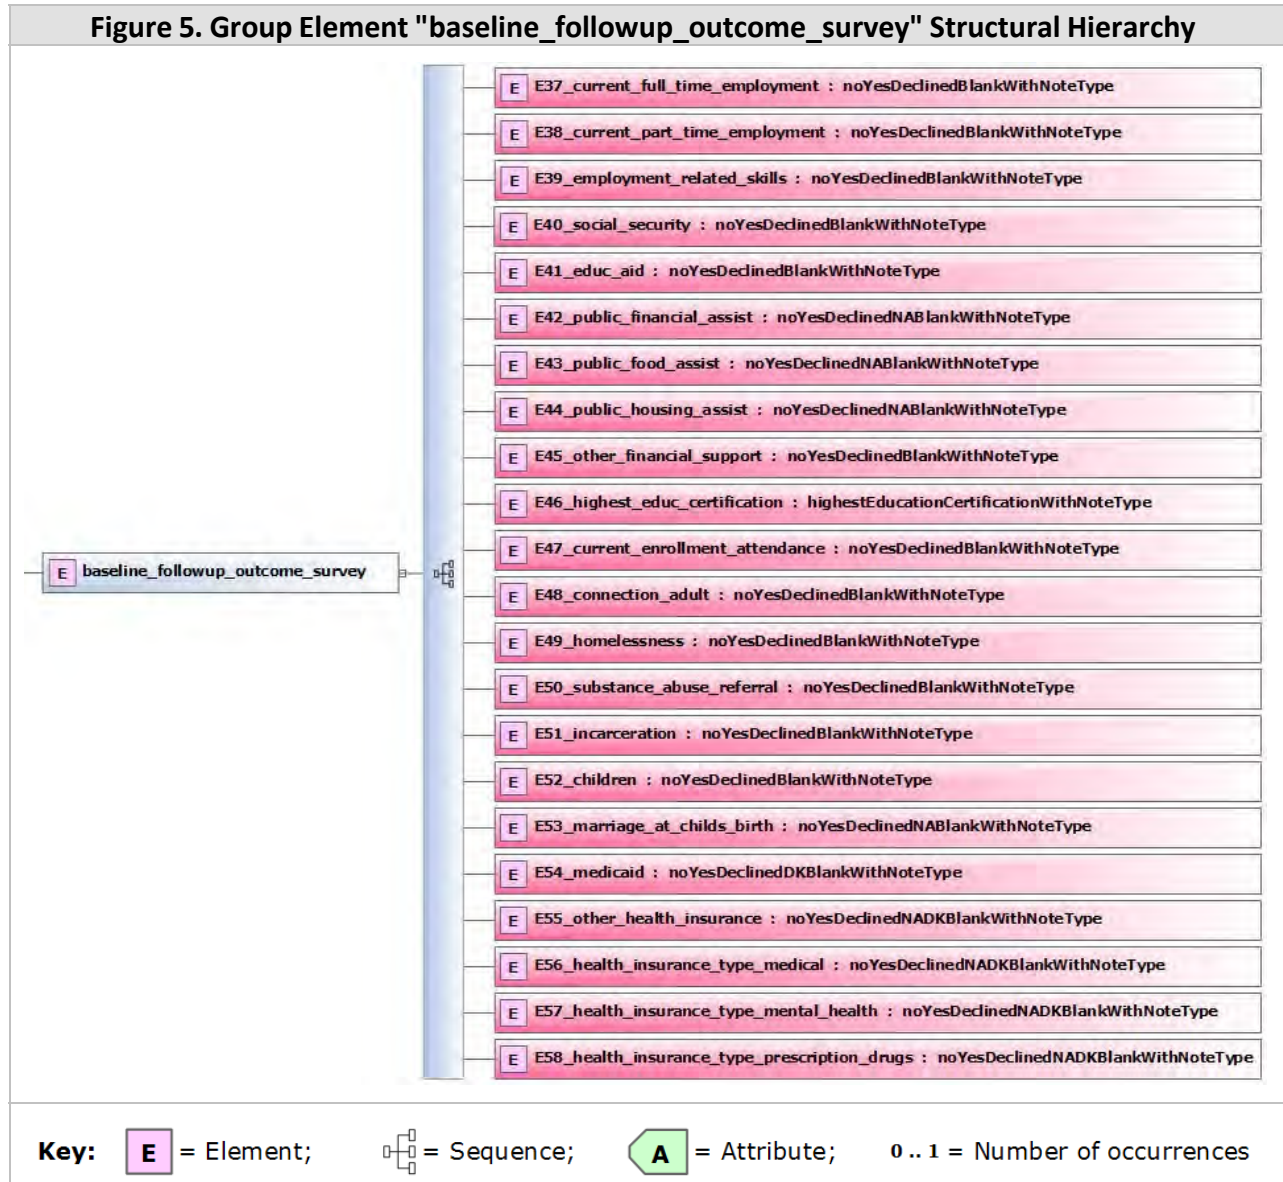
Figure 5. Group Element "baseline_followup_outcome_survey" Structural Hierarchy

E baseline_followup_outcome_survey

E E37_current_full_time_employment : noYesDeclinedBlankWithNoteType
E E38_current_part_time_employment : noYesDeclinedBlankWithNoteType
E E39_employment_related_skills : noYesDeclinedBlankWithNoteType
E E40_social_security : noYesDeclinedBlankWithNoteType
E E41_educ_aid : noYesDeclinedBlankWithNoteType
E E42_public_financial_assist : noYesDeclinedNABlankWithNoteType
E E43_public_food_assist : noYesDeclinedNABlankWithNoteType
E E44_public_housing_assist : noYesDeclinedNABlankWithNoteType
E E45_other_financial_support : noYesDeclinedBlankWithNoteType
E E46_highest_educ_certification : highestEducationCertificationWithNoteType
E E47_current_enrollment_attendance : noYesDeclinedBlankWithNoteType
E E48_connection_adult : noYesDeclinedBlankWithNoteType
E E49_homelessness : noYesDeclinedBlankWithNoteType
E E50_substance_abuse_referral : noYesDeclinedBlankWithNoteType
E E51_incarceration : noYesDeclinedBlankWithNoteType
E E52_children : noYesDeclinedBlankWithNoteType
E E53_marriage_at_childs_birth : noYesDeclinedNABlankWithNoteType
E E54_medicaid : noYesDeclinedDKBlankWithNoteType
E E55_other_health_insurance : noYesDeclinedNADKBlankWithNoteType
E E56_health_insurance_type_medical : noYesDeclinedNADKBlankWithNoteType
E E57_health_insurance_type_mental_health : noYesDeclinedNADKBlankWithNoteType
E E58_health_insurance_type_prescription_drugs : noYesDeclinedNADKBlankWithNoteType

Key: E = Element; = Sequence; A = Attribute; 0 .. 1 = Number of occurrences